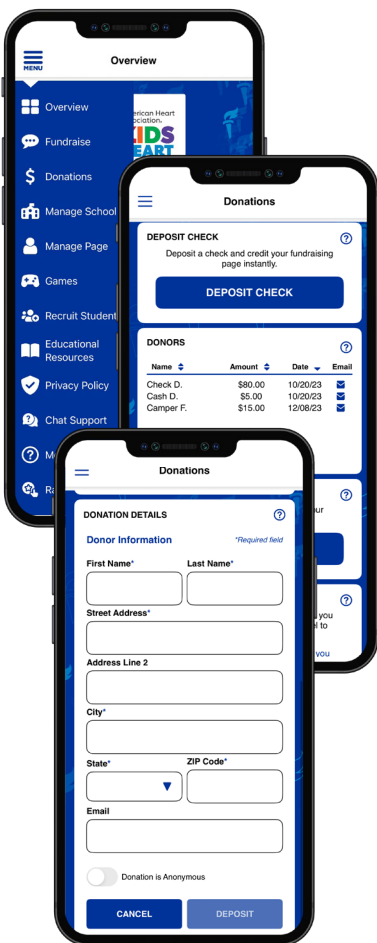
MENU

Overview

Overview

Fundraise

Donations

Manage School

Manage Page

Games

Recruit Student

Educational Resources

Privacy Policy

Chat Support

M

Ra

merican Heart ssociation.

KIDS

EART

Donations

DEPOSIT CHECK

Deposit a check and credit your fundraising page instantly.

DEPOSIT CHECK

DONORS

| Name | Amount | Date | Email |
|---|---|---|---|
| Check D. | $80.00 | 10/20/23 | |
| Cash D. | $5.00 | 10/20/23 | |
| Camper F. | $15.00 | 12/08/23 | |

our

you

l to

you

Donations

DONATION DETAILS

Donor Information

*Required field

First Name*

Last Name*

Street Address*

Address Line 2

City*

State*

ZIP Code*

Email

Donation is Anonymous

CANCEL

DEPOSIT